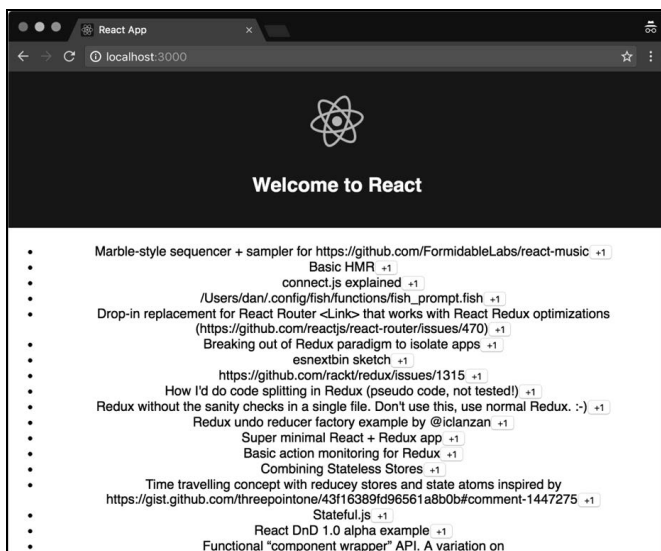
React App ×

localhost:3000

Welcome to React

- Marble-style sequencer + sampler for https://github.com/FormidableLabs/react-music +1
- Basic HMR +1
- connect.js explained +1
- /Users/dan/.config/fish/functions/fish_prompt.fish +1
- Drop-in replacement for React Router <Link> that works with React Redux optimizations (https://github.com/reactjs/react-router/issues/470) +1
- Breaking out of Redux paradigm to isolate apps +1
- esnextbin sketch +1
- https://github.com/rackt/redux/issues/1315 +1
- How I'd do code splitting in Redux (pseudo code, not tested!) +1
- Redux without the sanity checks in a single file. Don't use this, use normal Redux. :-) +1
- Redux undo reducer factory example by @iclanzan +1
- Super minimal React + Redux app +1
- Basic action monitoring for Redux +1
- Combining Stateless Stores +1
- Time travelling concept with reducey stores and state atoms inspired by https://gist.github.com/threepointone/43f16389fd96561a8b0b#comment-1447275 +1
- Stateful.js +1
- React DnD 1.0 alpha example +1
- Functional "component wrapper" API. A variation on